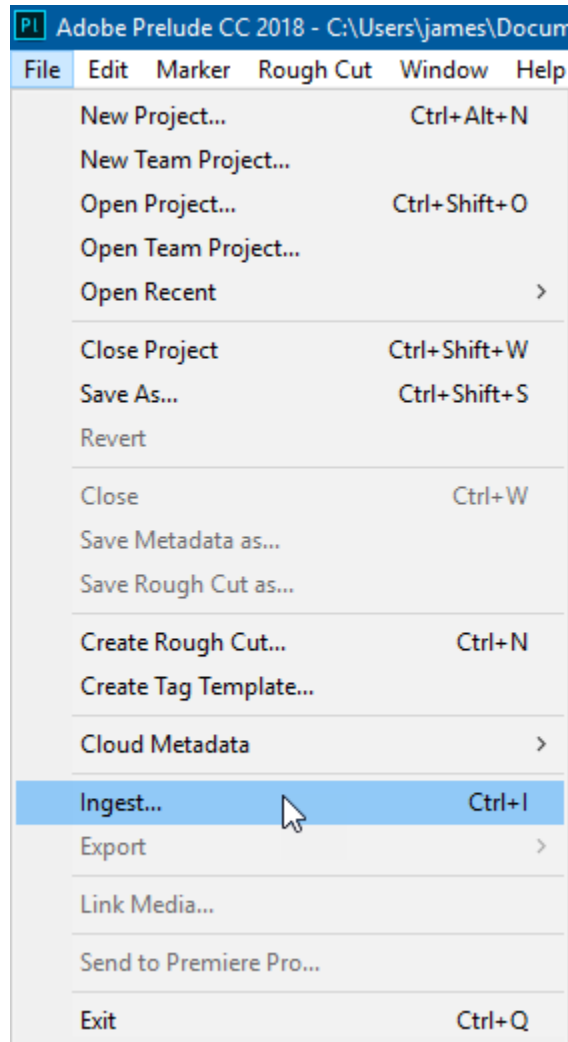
Pl Adobe Prelude CC 2018 - C:\Users\james\Docum

File Edit Marker Rough Cut Window Help

New Project... Ctrl+Alt+N
New Team Project...
Open Project... Ctrl+Shift+O
Open Team Project...
Open Recent >

Close Project Ctrl+Shift+W
Save As... Ctrl+Shift+S
Revert

Close Ctrl+W
Save Metadata as...
Save Rough Cut as...

Create Rough Cut... Ctrl+N
Create Tag Template...

Cloud Metadata >

Ingest... Ctrl+I
Export >

Link Media...

Send to Premiere Pro...

Exit Ctrl+Q